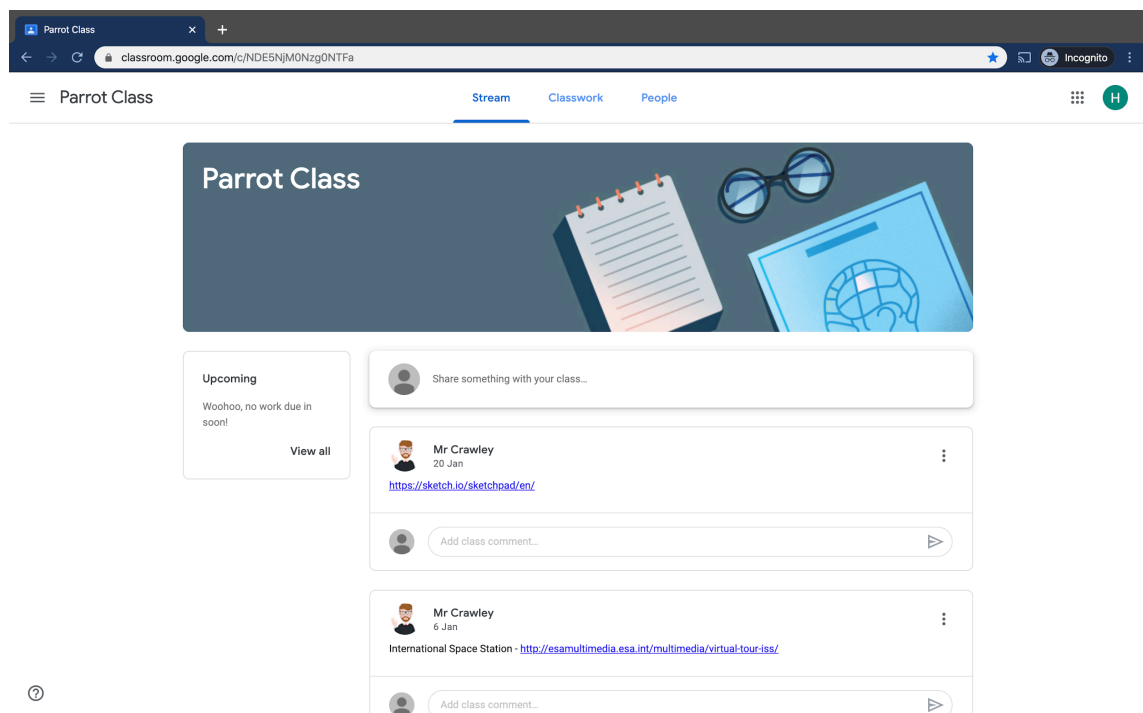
Parrot Class ×
+
classroom.google.com/c/NDE5NjM0Nzg0NTFa
Incognito

Parrot Class
Stream
Classwork
People
H

Parrot Class

Upcoming
Woohoo, no work due in soon!
View all

Share something with your class...

Mr Crawley
20 Jan
https://sketch.io/sketchpad/en/

Add class comment...

Mr Crawley
6 Jan
International Space Station - http://esamultimedia.esa.int/multimedia/virtual-tour-iss/

Add class comment...